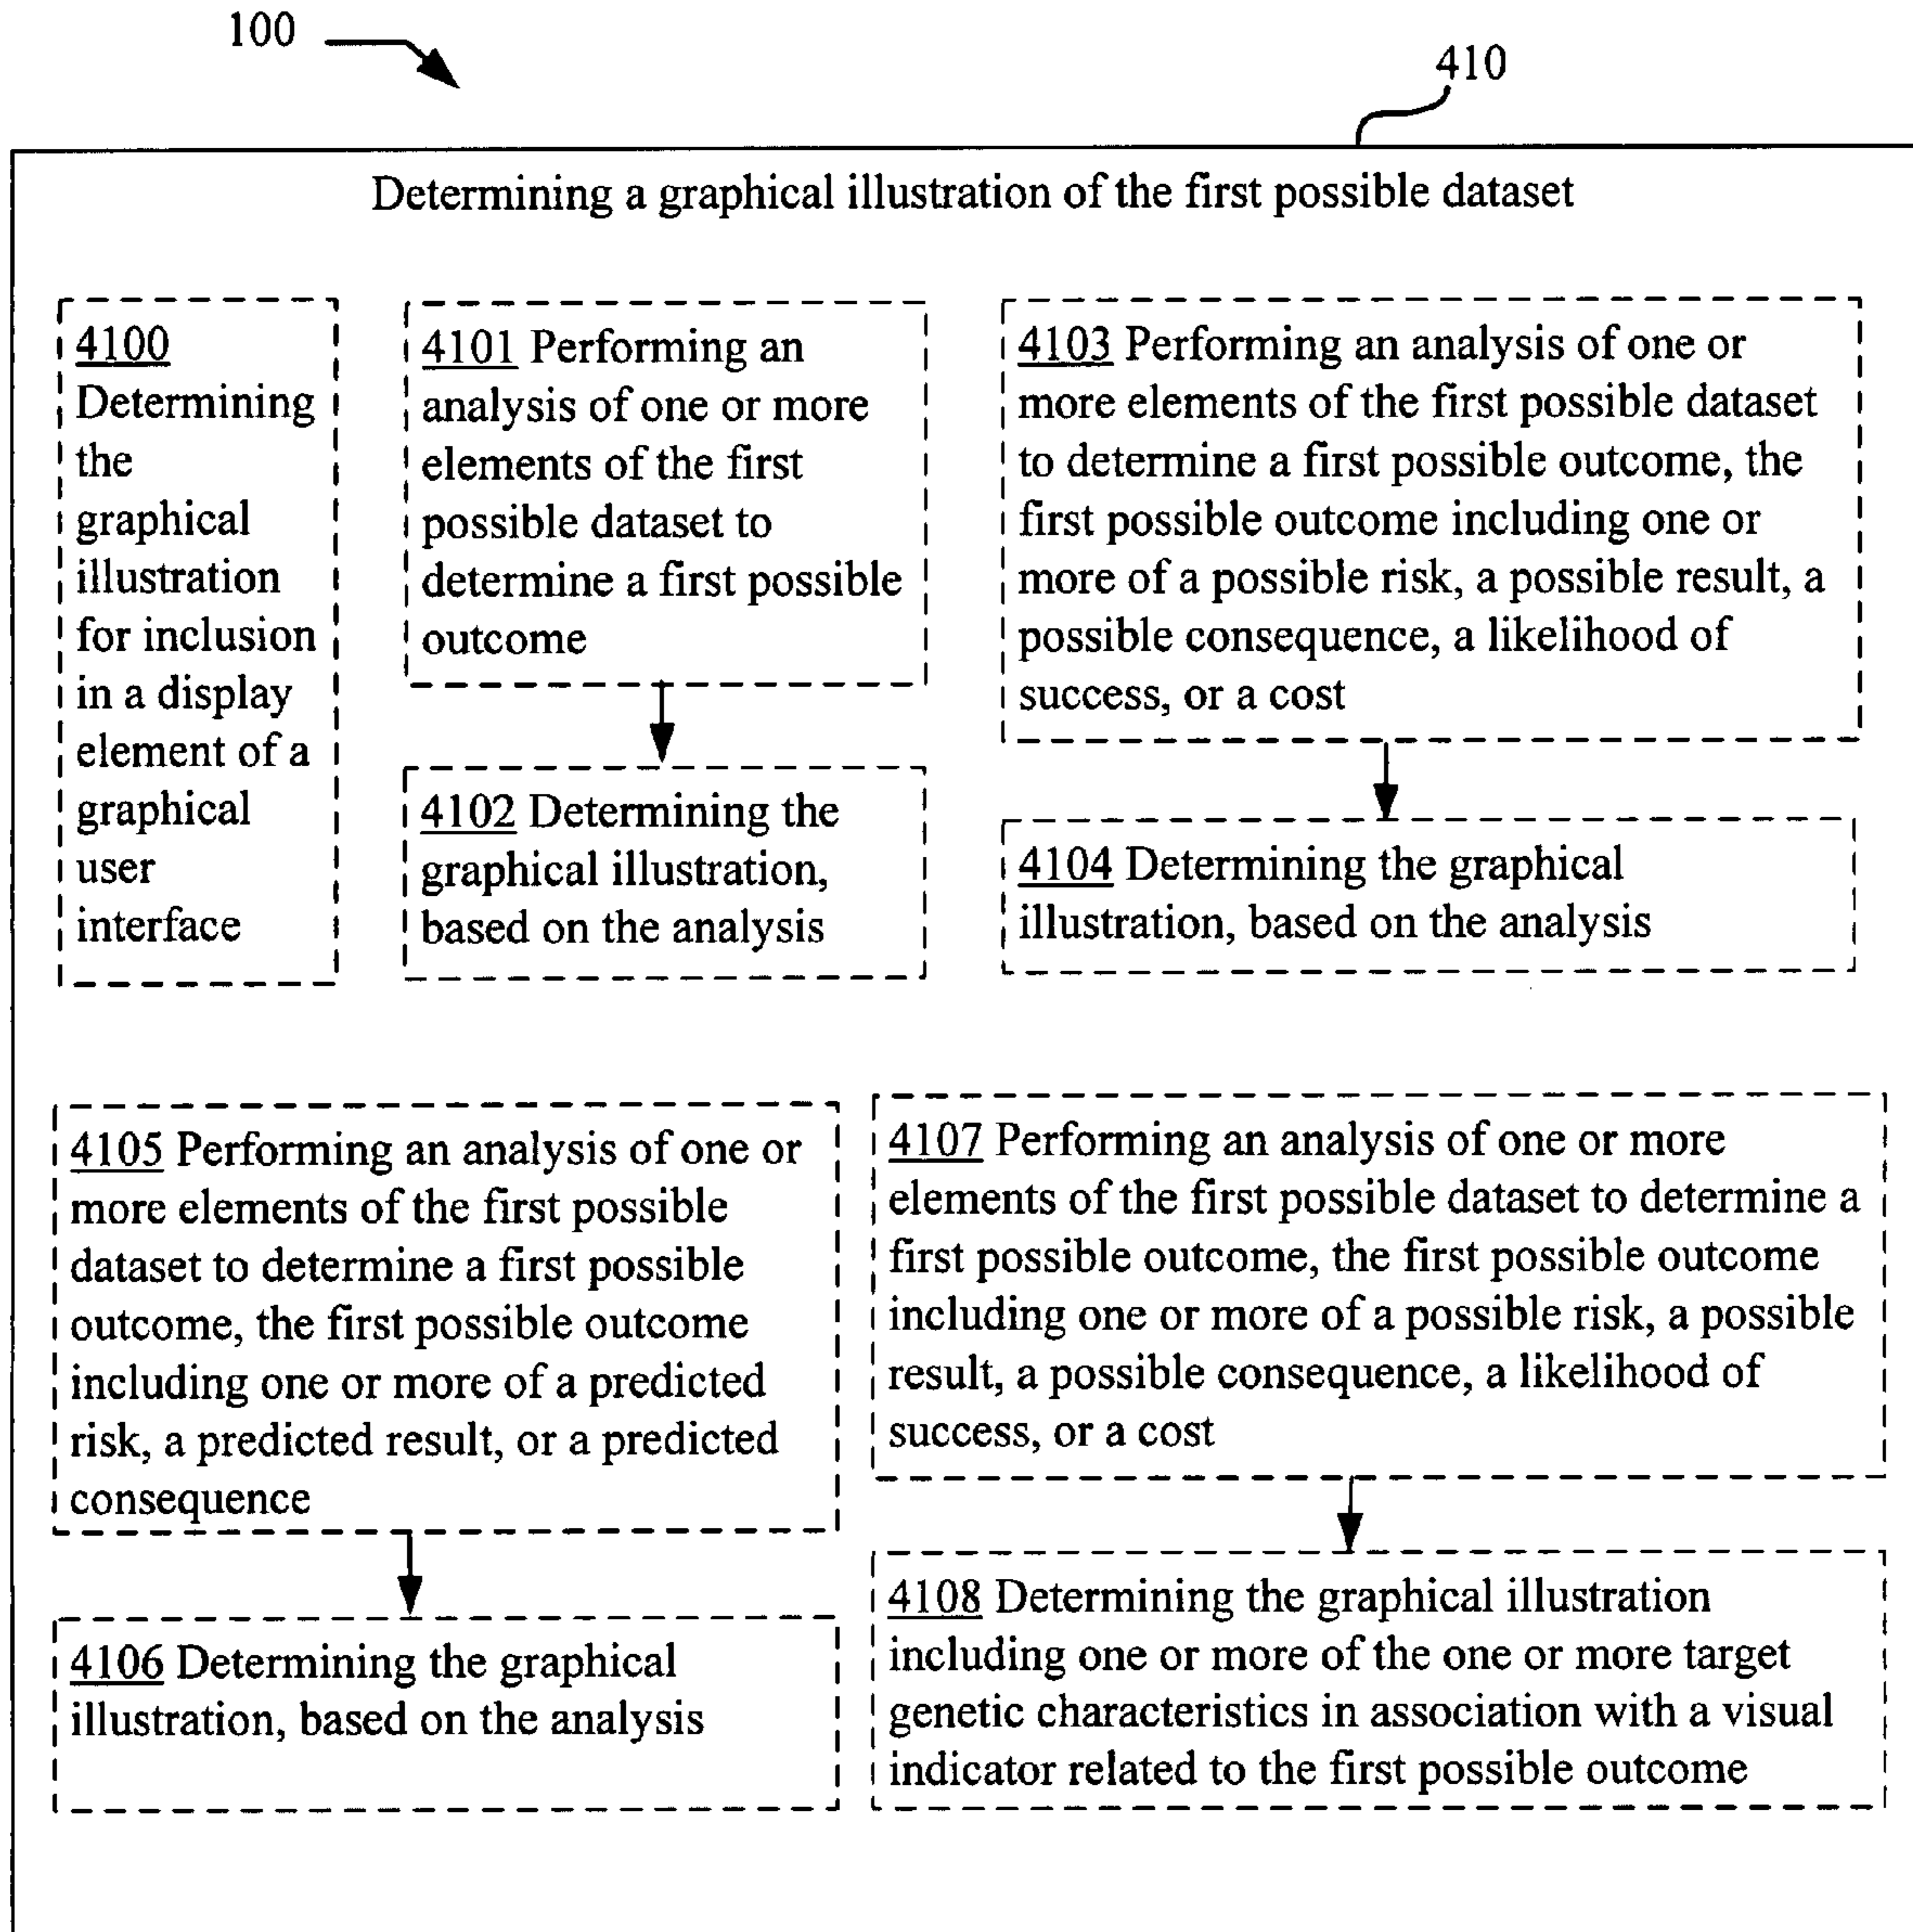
100

410

Determining a graphical illustration of the first possible dataset

4100 Determining the graphical illustration for inclusion in a display element of a graphical user interface

4101 Performing an analysis of one or more elements of the first possible dataset to determine a first possible outcome

4102 Determining the graphical illustration, based on the analysis

4103 Performing an analysis of one or more elements of the first possible dataset to determine a first possible outcome, the first possible outcome including one or more of a possible risk, a possible result, a possible consequence, a likelihood of success, or a cost

4104 Determining the graphical illustration, based on the analysis

4105 Performing an analysis of one or more elements of the first possible dataset to determine a first possible outcome, the first possible outcome including one or more of a predicted risk, a predicted result, or a predicted consequence

4106 Determining the graphical illustration, based on the analysis

4107 Performing an analysis of one or more elements of the first possible dataset to determine a first possible outcome, the first possible outcome including one or more of a possible risk, a possible result, a possible consequence, a likelihood of success, or a cost

4108 Determining the graphical illustration including one or more of the one or more target genetic characteristics in association with a visual indicator related to the first possible outcome